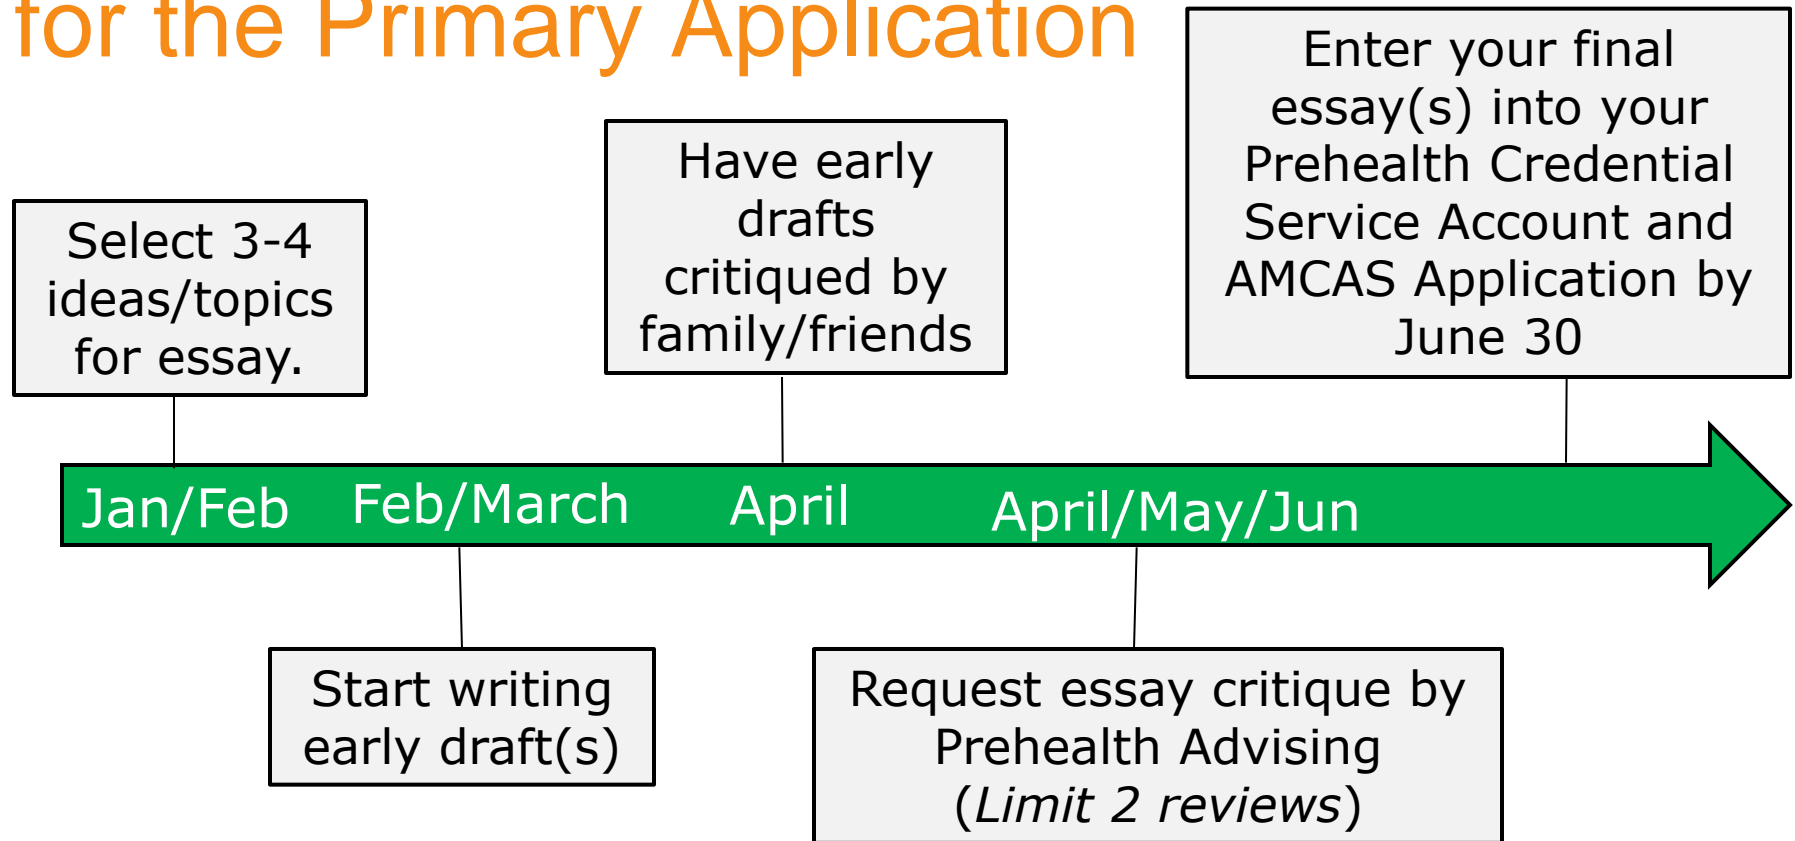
for the Primary Application

Select 3-4 ideas/topics for essay.

Have early drafts critiqued by family/friends

Enter your final essay(s) into your Prehealth Credential Service Account and AMCAS Application by June 30

Jan/Feb Feb/March April April/May/Jun

Start writing early draft(s)

Request essay critique by Prehealth Advising (*Limit 2 reviews*)